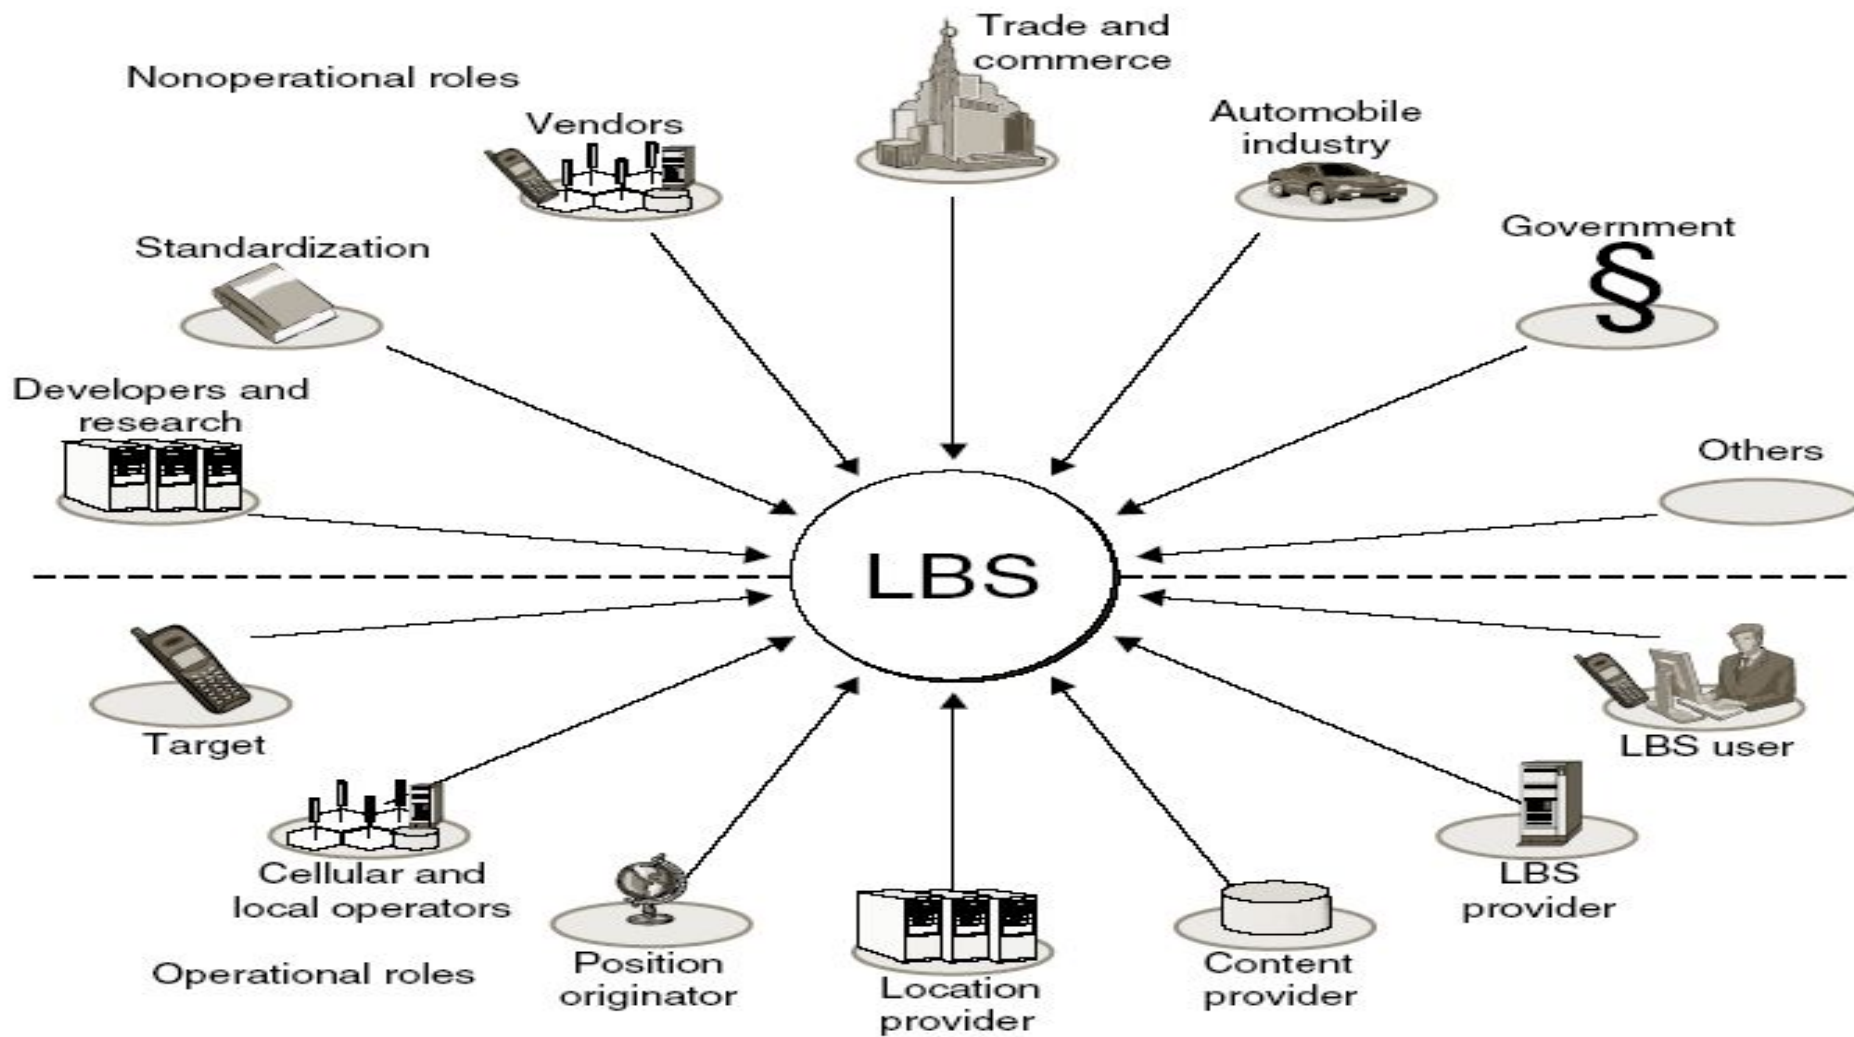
Nonoperational roles

Trade and commerce

Vendors

Automobile industry

Standardization

Government

§

Developers and research

Others

LBS

Target

LBS user

Cellular and local operators

LBS provider

Operational roles

Position originator

Location provider

Content provider